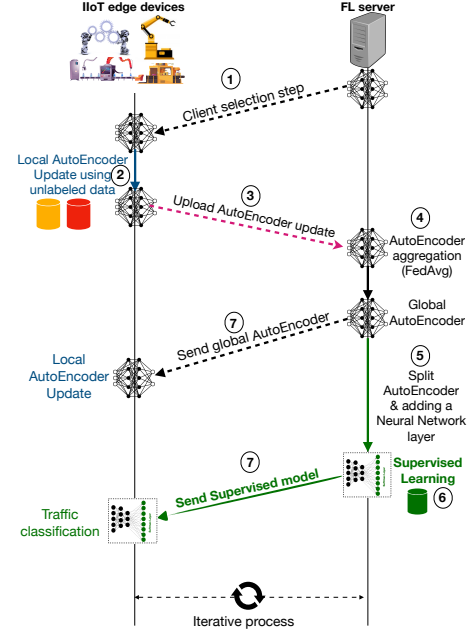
IIoT edge devices

FL server

1
Client selection step

Local AutoEncoder Update using unlabeled data
2

3
Upload AutoEncoder update

4
AutoEncoder aggregation (FedAvg)

Global AutoEncoder

7
Send global AutoEncoder

Local AutoEncoder Update

5
Split AutoEncoder & adding a Neural Network layer

Supervised Learning
6

7
Send Supervised model

Traffic classification

Iterative process